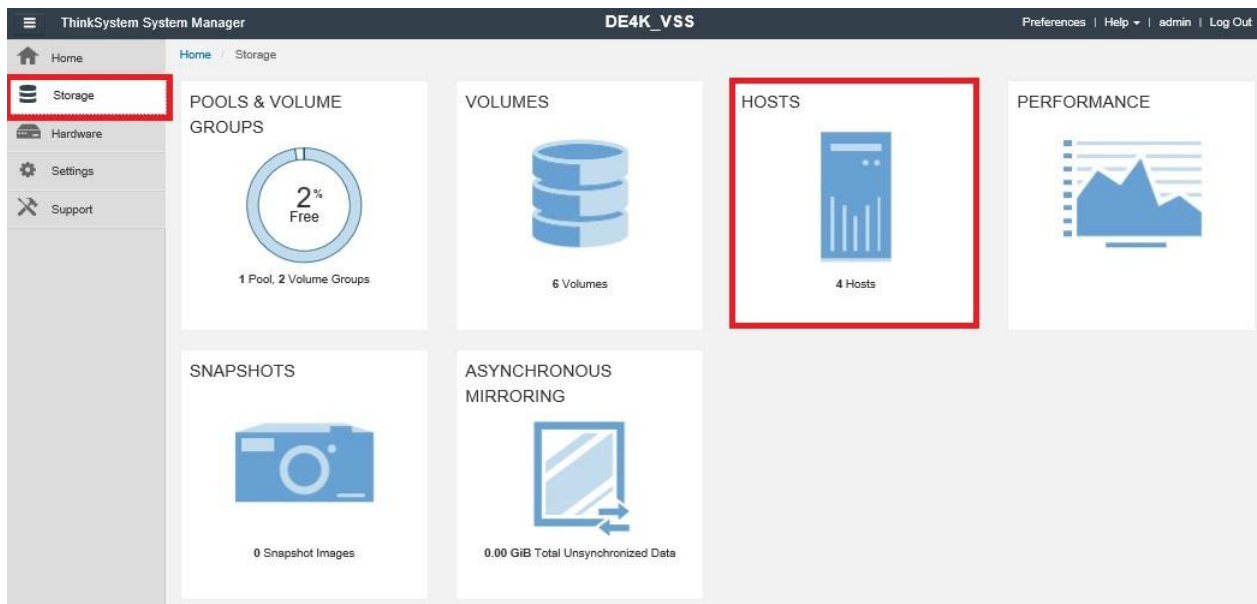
ThinkSystem System Manager

DE4K_VSS

Preferences | Help ▾ | admin | Log Out

Home
Storage
Hardware
Settings
Support

Home / Storage

POOLS & VOLUME GROUPS

2%
Free

1 Pool, 2 Volume Groups

VOLUMES

6 Volumes

HOSTS

4 Hosts

PERFORMANCE

SNAPSHOTS

0 Snapshot Images

ASYNCHRONOUS MIRRORING

0.00 GiB Total Unsynchronized Data